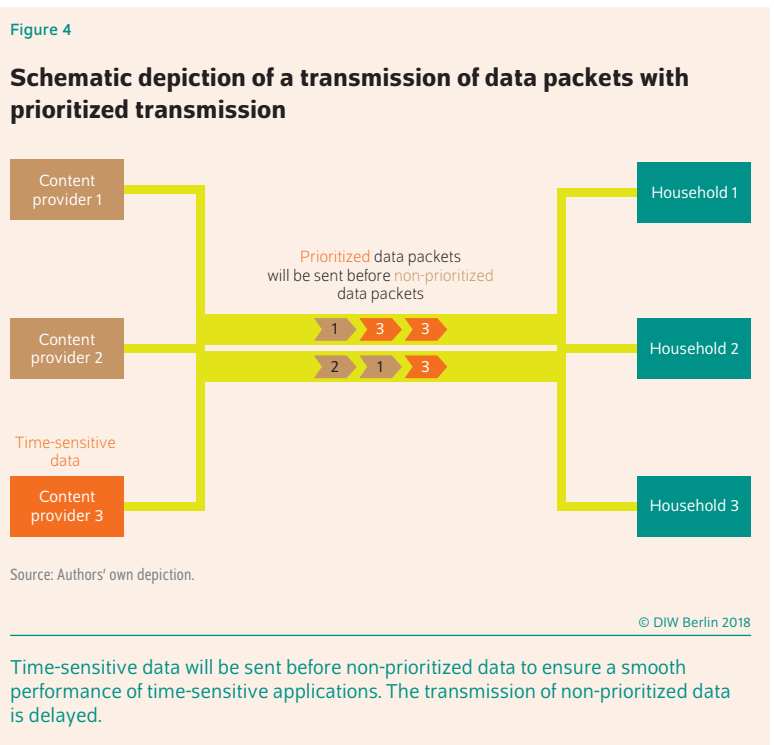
Figure 4

Schematic depiction of a transmission of data packets with prioritized transmission

Content provider 1

Content provider 2

Time-sensitive data

Content provider 3

Prioritized data packets will be sent before non-prioritized data packets

1 3 3

2 1 3

Household 1

Household 2

Household 3

Source: Authors' own depiction.

© DIW Berlin 2018

Time-sensitive data will be sent before non-prioritized data to ensure a smooth performance of time-sensitive applications. The transmission of non-prioritized data is delayed.